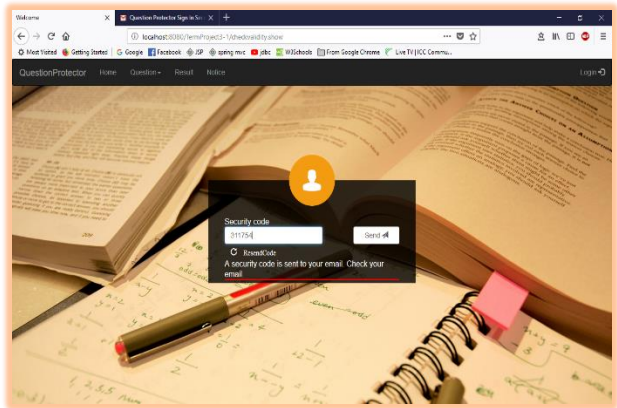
Welcome
Question Protector Sign in Sin
localhost:8080/TermProject3-1/checkvalidity.show
Most Visited Getting Started Google Facebook JSP spring mvc jdbc W3Schools From Google Chrome Live TV | ICC Commu...

QuestionProtector Home Question Result Notice
Login

Security code
311754
Send
ResendCode
A security code is sent to your email. Check your email